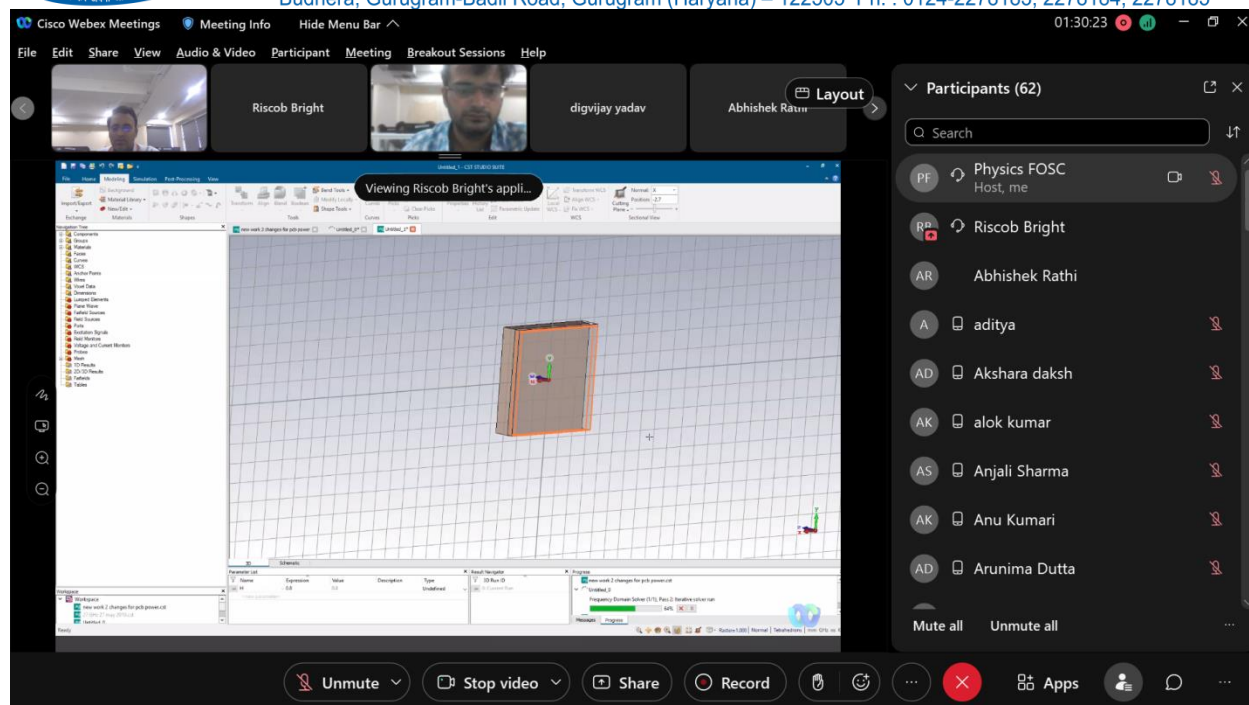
Budhera, Gurugram-Badli Road, Gurugram (Haryana) – 122505 Ph. : 0124-2278183, 2278184, 2278185

Cisco Webex Meetings  Meeting Info  Hide Menu Bar

01:30:23

File  Edit  Share  View  Audio & Video  Participant  Meeting  Breakout Sessions  Help

Riscob Bright  digvijay yadav  Abhishek Rathi  Layout

Viewing Riscob Bright's appli...

Untitled_1 - CST STUDIO SUITE

File  Home  Modeling  Simulation  Post-Processing  View

Import/Export  Material Library  New Edit  Exchange  Materials  Shapes  Tools  Curves  Picks  Edit  WCS  Sectional View

Navigation Tree

Components
Groups
Materials
Faces
Curves
WCS
Anchor Points
Wires
Voxel Data
Dimensions
Lumped Elements
Plane Waves
Farfield Sources
Field Sources
Ports
Excitation Signals
Field Monitors
Voltage and Current Monitors
Probes
Mesh
1D Results
2D/3D Results
Farfields
Tables

new work 2 changes for pcb power  Untitled_0  Untitled_1

3D  Schematic

Parameter List
Name  Expression  Value  Description  Type
Undefined

Result Navigator
3D Run ID

Progress
new work 2 changes for pcb power.cst
Untitled_0
Frequency Domain Solver (1/1), Pass 2: Iterative solver run
64%

Messages  Progress

Workspace
new work 2 changes for pcb power.cst

Ready

Participants (62)

Search

Physics FOSC
Host, me

Riscob Bright

Abhishek Rathi

aditya

Akshara daksh

alok kumar

Anjali Sharma

Anu Kumari

Arunima Dutta

Mute all  Unmute all

Unmute  Stop video  Share  Record  Apps